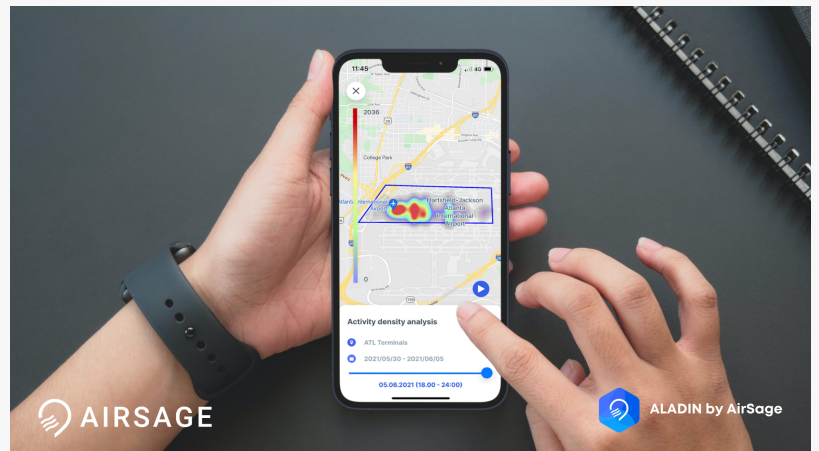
11:45

2036

College Park

Hartsfield-Jackson Atlanta International Airport

0

Activity density analysis

ATL Terminals

2021/05/30 - 2021/06/05

05.06.2021 (18.00 - 24:00)

AIRSAGE

ALADIN by AirSage